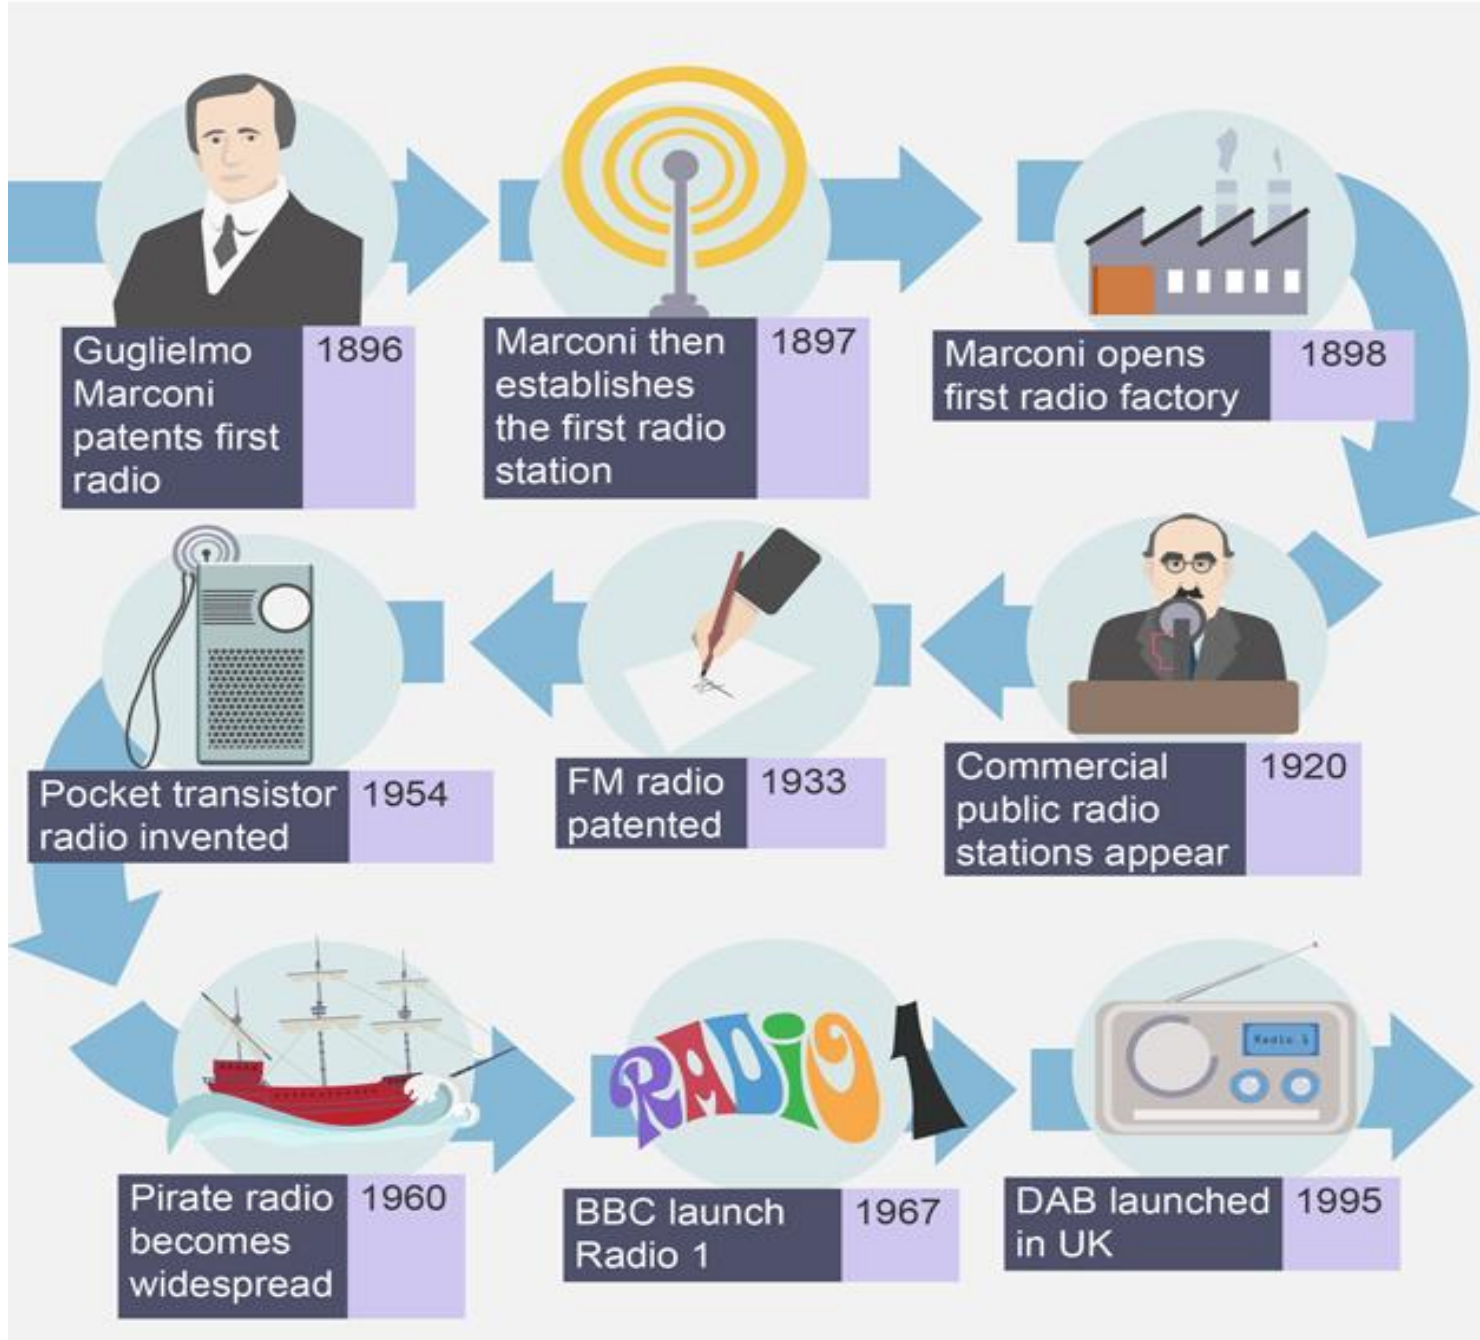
Guglielmo Marconi patents first radio 1896

Marconi then establishes the first radio station 1897

Marconi opens first radio factory 1898

Commercial public radio stations appear 1920

RADIO 1

FM radio patented 1933

Pocket transistor radio invented 1954

Pirate radio becomes widespread 1960

BBC launch Radio 1 1967

Radio 1

DAB launched in UK 1995